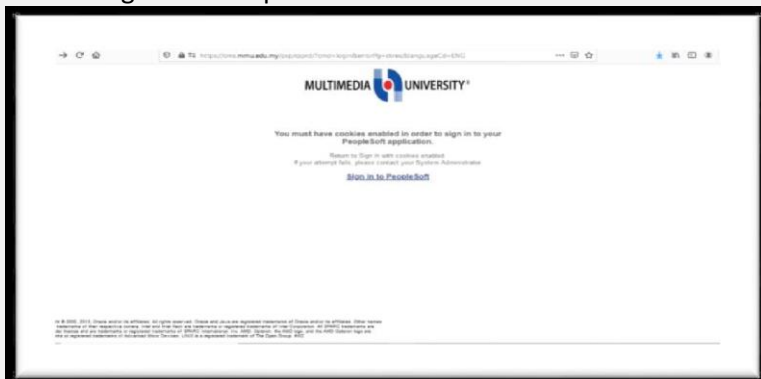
https://cms.mmu.edu.my/psp/csprd/?cmd=login&errorPg=ckreq&languageCd=ENG

MULTIMEDIA UNIVERSITY

You must have cookies enabled in order to sign in to your PeopleSoft application.

Return to Sign in with cookies enabled
If your attempt fails, please contact your System Administrator

Sign in to PeopleSoft

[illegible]